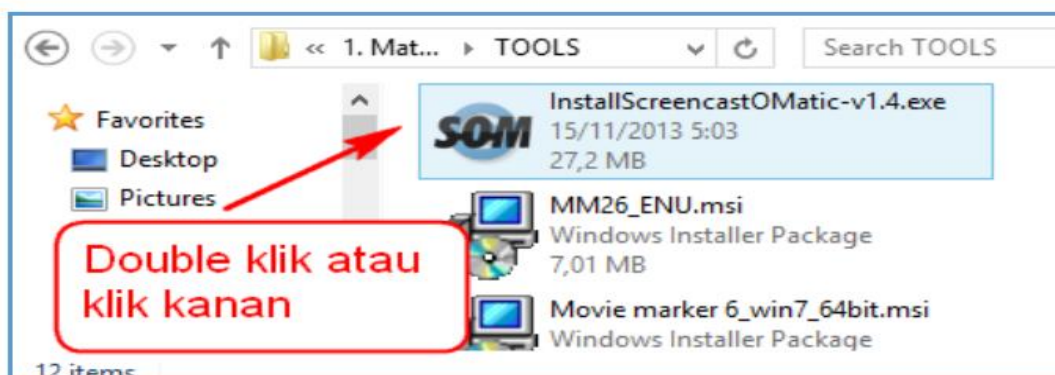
« 1. Mat... ▸ TOOLS
Search TOOLS

Favorites
Desktop
Pictures

SOM
InstallScreencastOMatic-v1.4.exe
15/11/2013 5:03
27,2 MB

MM26_ENU.msi
Windows Installer Package
7,01 MB

Movie marker 6_win7_64bit.msi
Windows Installer Package

Double klik atau klik kanan

12 items